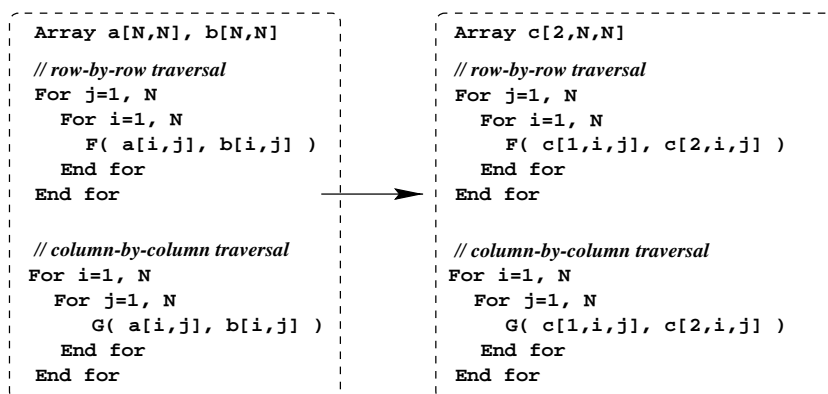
Array a[N,N], b[N,N]

// row-by-row traversal
For j=1, N
  For i=1, N
    F( a[i,j], b[i,j] )
  End for
End for

// column-by-column traversal
For i=1, N
  For j=1, N
    G( a[i,j], b[i,j] )
  End for
End for

Array c[2,N,N]

// row-by-row traversal
For j=1, N
  For i=1, N
    F( c[1,i,j], c[2,i,j] )
  End for
End for

// column-by-column traversal
For i=1, N
  For j=1, N
    G( c[1,i,j], c[2,i,j] )
  End for
End for